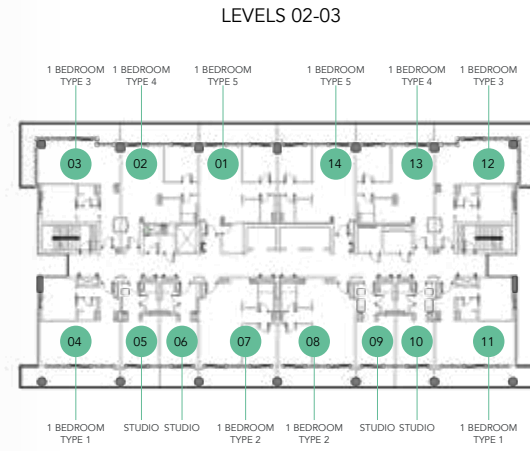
LEVELS 02-03

1 BEDROOM TYPE 3
1 BEDROOM TYPE 4
1 BEDROOM TYPE 5
1 BEDROOM TYPE 5
1 BEDROOM TYPE 4
1 BEDROOM TYPE 3

03
02
01
14
13
12

04
05
06
07
08
09
10
11

1 BEDROOM TYPE 1
STUDIO
STUDIO
1 BEDROOM TYPE 2
1 BEDROOM TYPE 2
STUDIO
STUDIO
1 BEDROOM TYPE 1